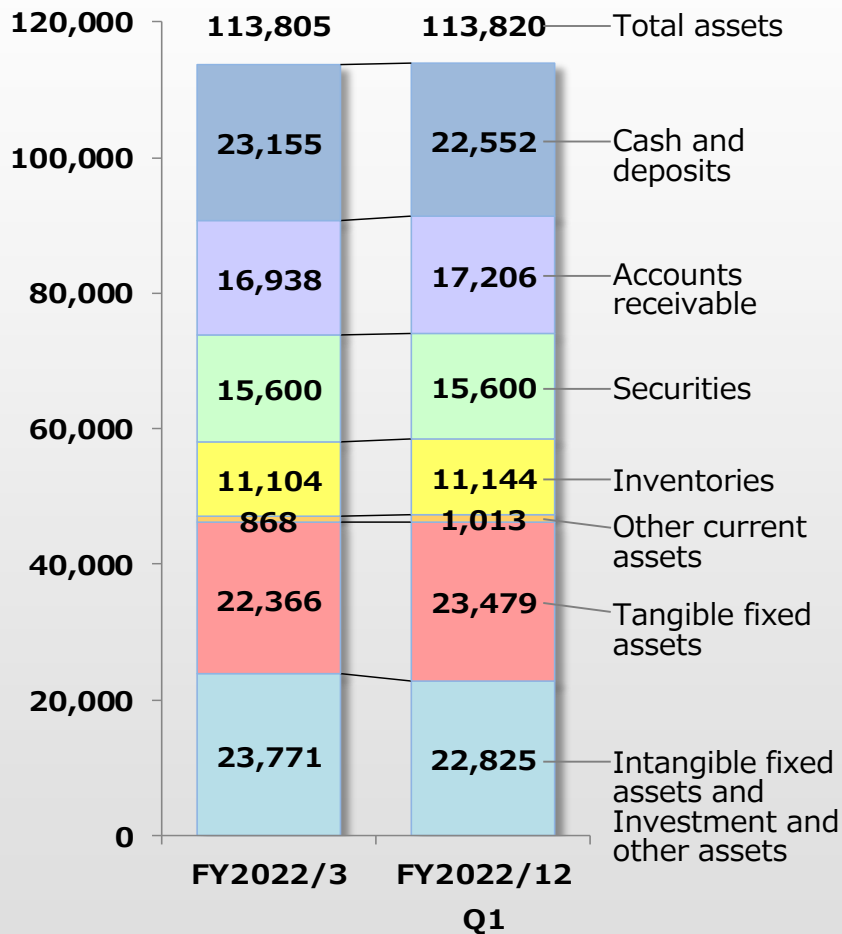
120,000
100,000
80,000
60,000
40,000
20,000
0

113,805
113,820
Total assets

23,155
22,552
Cash and deposits

16,938
17,206
Accounts receivable

15,600
15,600
Securities

11,104
11,144
Inventories

868
1,013
Other current assets

22,366
23,479
Tangible fixed assets

23,771
22,825
Intangible fixed assets and Investment and other assets

FY2022/3
FY2022/12 Q1